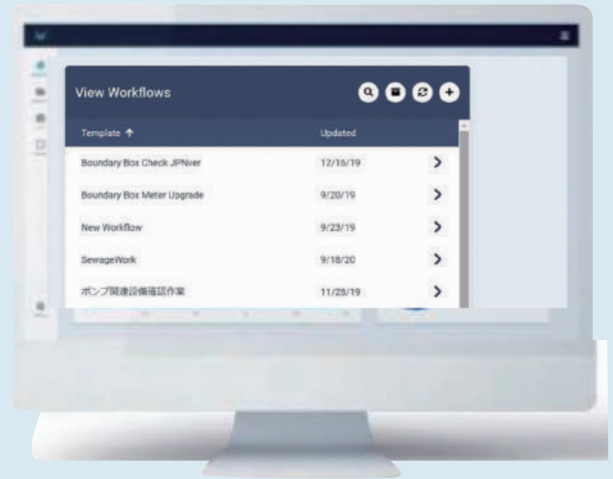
View Workflows

| Template ↑ | Updated |
|---|---|
| Boundary Box Check JPNver | 12/16/19 |
| Boundary Box Meter Upgrade | 9/20/19 |
| New Workflow | 9/23/19 |
| SewageWork | 9/18/20 |
| ポンプ関連設備確認作業 | 11/28/19 |